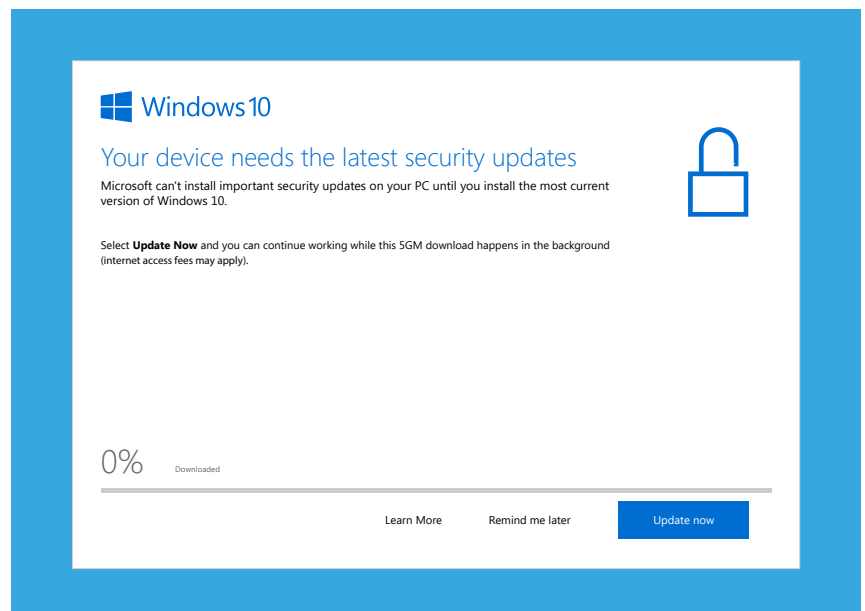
Windows 10

Your device needs the latest security updates

Microsoft can't install important security updates on your PC until you install the most current version of Windows 10.

Select **Update Now** and you can continue working while this 5GM download happens in the background (internet access fees may apply).

0% Downloaded

Learn More

Remind me later

Update now